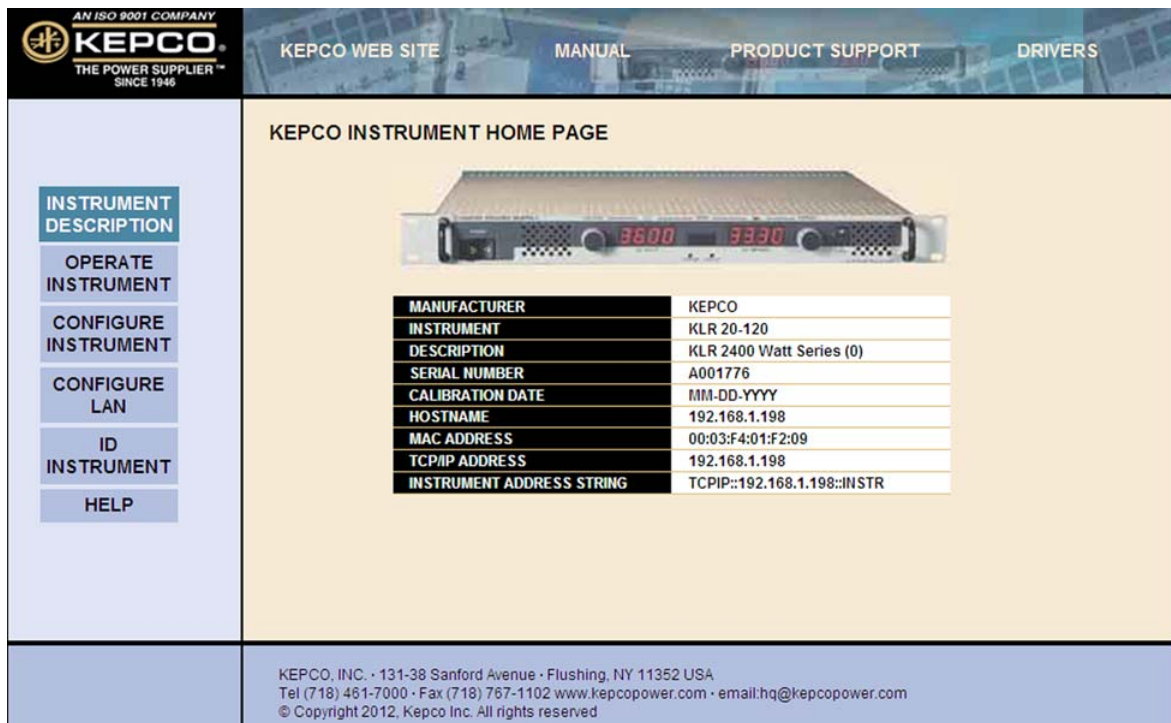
AN ISO 9001 COMPANY
KEPCO.
THE POWER SUPPLIER™
SINCE 1946

KEPCO WEB SITE
MANUAL
PRODUCT SUPPORT
DRIVERS

INSTRUMENT DESCRIPTION
OPERATE INSTRUMENT
CONFIGURE INSTRUMENT
CONFIGURE LAN
ID INSTRUMENT
HELP

KEPCO INSTRUMENT HOME PAGE

3600 3330

| MANUFACTURER | KEPCO |
|---|---|
| INSTRUMENT | KLR 20-120 |
| DESCRIPTION | KLR 2400 Watt Series (0) |
| SERIAL NUMBER | A001776 |
| CALIBRATION DATE | MM-DD-YYYY |
| HOSTNAME | 192.168.1.198 |
| MAC ADDRESS | 00:03:F4:01:F2:09 |
| TCP/IP ADDRESS | 192.168.1.198 |
| INSTRUMENT ADDRESS STRING | TCPIP::192.168.1.198::INSTR |

KEPCO, INC. · 131-38 Sanford Avenue · Flushing, NY 11352 USA
Tel (718) 461-7000 · Fax (718) 767-1102 www.kepcopower.com · email:hq@kepcopower.com
© Copyright 2012, Kepco Inc. All rights reserved